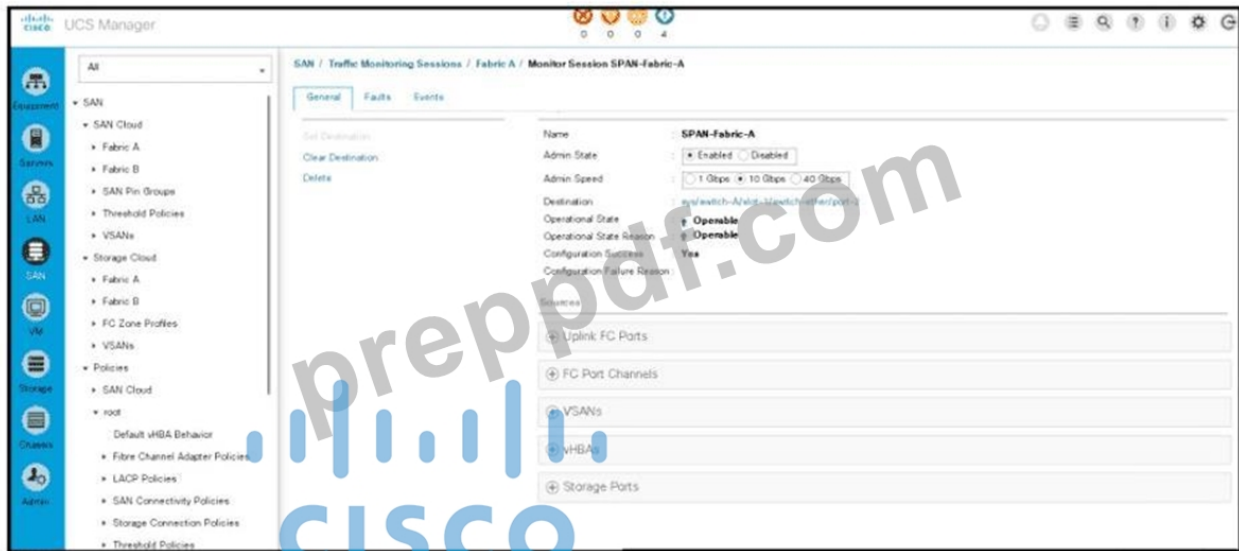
cisco UCS Manager

0 0 0 4

Equipment
Servers
LAN
SAN
VM
Storage
Chassis
Admin

All

▾ SAN
▾ SAN Cloud
▸ Fabric A
▸ Fabric B
▸ SAN Pin Groups
▸ Threshold Policies
▸ VSANs
▾ Storage Cloud
▸ Fabric A
▸ Fabric B
▸ FC Zone Profiles
▸ VSANs
▾ Policies
▸ SAN Cloud
▾ root
Default vHBA Behavior
▸ Fibre Channel Adapter Policies
▸ LACP Policies
▸ SAN Connectivity Policies
▸ Storage Connection Policies
▸ Threshold Policies

SAN / Traffic Monitoring Sessions / Fabric A / Monitor Session SPAN-Fabric-A

General Faults Events

Set Destination
Clear Destination
Delete

Name : SPAN-Fabric-A
Admin State : Enabled Disabled
Admin Speed : 1 Gbps 10 Gbps 40 Gbps
Destination : sys/switch-A/slot-1/switch-ether/port-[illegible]
Operational State : Operable
Operational State Reason : Operable
Configuration Success : Yes
Configuration Failure Reason :

Sources
Uplink FC Ports
FC Port Channels
VSANs
vHBAs
Storage Ports

preppdf.com
cisco